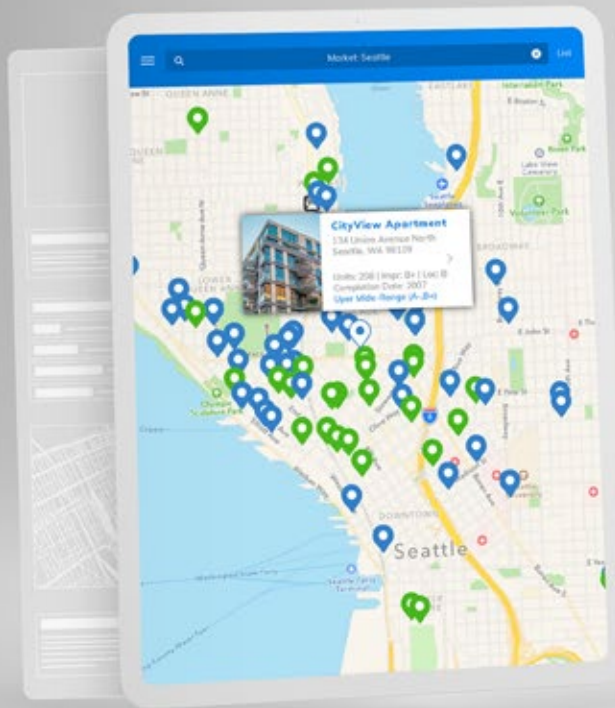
Market Seattle

List

QUEEN ANNE

EASTLAKE

CityView Apartment

134 Union Avenue North

Seattle, WA 98109

Units: 208 | Impr: B+ | Loc: B

Completion Date: 2007

Uper Mid-Range (A-,B+)

Lake View Cemetery

Volunteer Park

BROADWAY

LOWER QUEEN ANNE

Olympic Sculpture Park

DOWNTOWN

Seattle